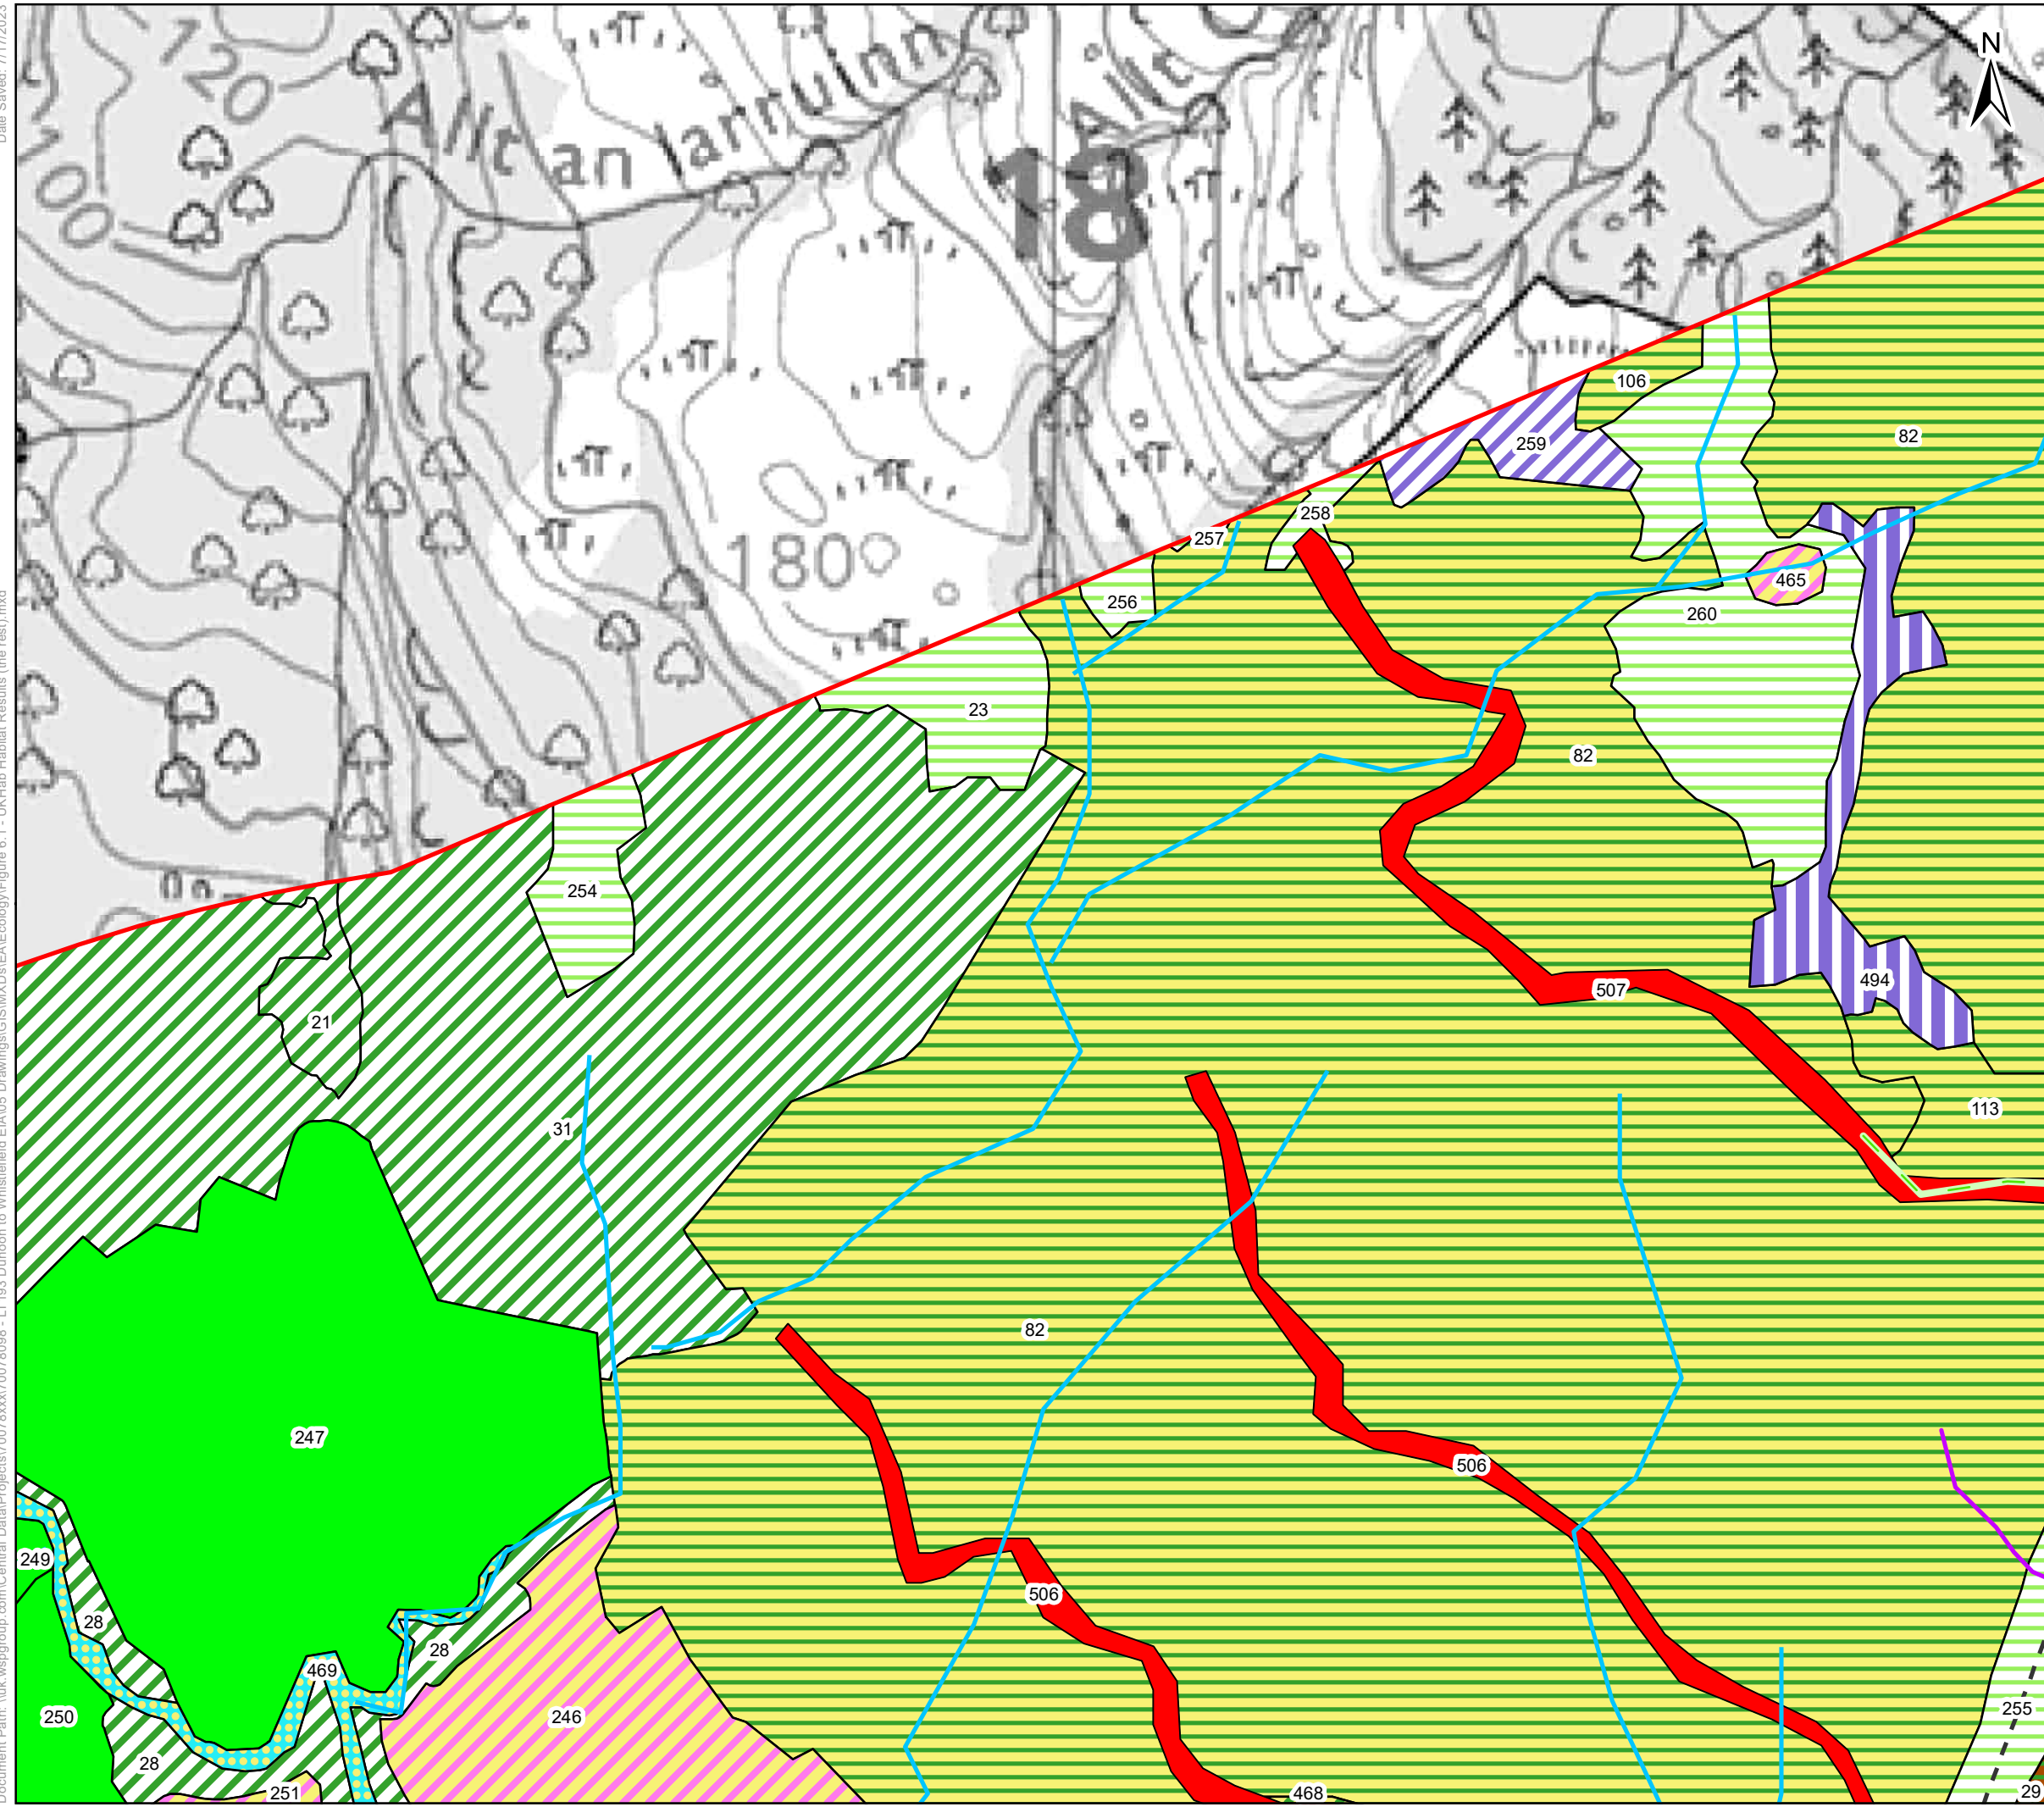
Date Saved: 7/11/2023

Document Path: \\uk.wspgroup.com\Central Data\Projects\007xxxx\0078096 - LT193 Dunoon to Whistlefield EIA\05 Drawings\GIS\MXDs\EIA\Ecology\Figure 6.1 - UKHab Habitat Results (the rest).mxd

120
100
Allt an Iarnuinn
Allt
18
180

N

106
82
259
258
257
256
465
260
23
82
254
507
494
21
113
31
82
247
506
249
506
28
28
469
250
246
255
28
251
468
29